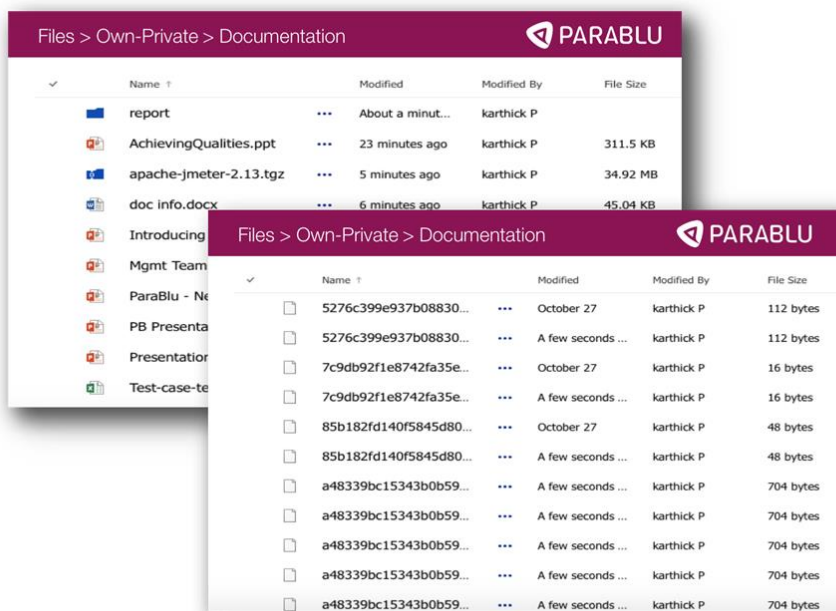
Files > Own-Private > Documentation

PARABLU

| ✓ | Name ↑ | | Modified | Modified By | File Size |
|---|---|---|---|---|---|
| | report | ••• | About a minut... | karthick P | |
| | AchievingQualities.ppt | ••• | 23 minutes ago | karthick P | 311.5 KB |
| | apache-jmeter-2.13.tgz | ••• | 5 minutes ago | karthick P | 34.92 MB |
| | doc info.docx | ••• | 6 minutes ago | karthick P | 45.04 KB |
| | Introducing | | | | |
| | Mgmt Team | | | | |
| | ParaBlu - Ne | | | | |
| | PB Presenta | | | | |
| | Presentation | | | | |
| | Test-case-te | | | | |

Files > Own-Private > Documentation

PARABLU

| ✓ | Name ↑ | | Modified | Modified By | File Size |
|---|---|---|---|---|---|
| | 5276c399e937b08830... | ••• | October 27 | karthick P | 112 bytes |
| | 5276c399e937b08830... | ••• | A few seconds ... | karthick P | 112 bytes |
| | 7c9db92f1e8742fa35e... | ••• | October 27 | karthick P | 16 bytes |
| | 7c9db92f1e8742fa35e... | ••• | A few seconds ... | karthick P | 16 bytes |
| | 85b182fd140f5845d80... | ••• | October 27 | karthick P | 48 bytes |
| | 85b182fd140f5845d80... | ••• | A few seconds ... | karthick P | 48 bytes |
| | a48339bc15343b0b59... | ••• | A few seconds ... | karthick P | 704 bytes |
| | a48339bc15343b0b59... | ••• | A few seconds ... | karthick P | 704 bytes |
| | a48339bc15343b0b59... | ••• | A few seconds ... | karthick P | 704 bytes |
| | a48339bc15343b0b59... | ••• | A few seconds ... | karthick P | 704 bytes |
| | a48339bc15343b0b59... | ••• | A few seconds ... | karthick P | 704 bytes |